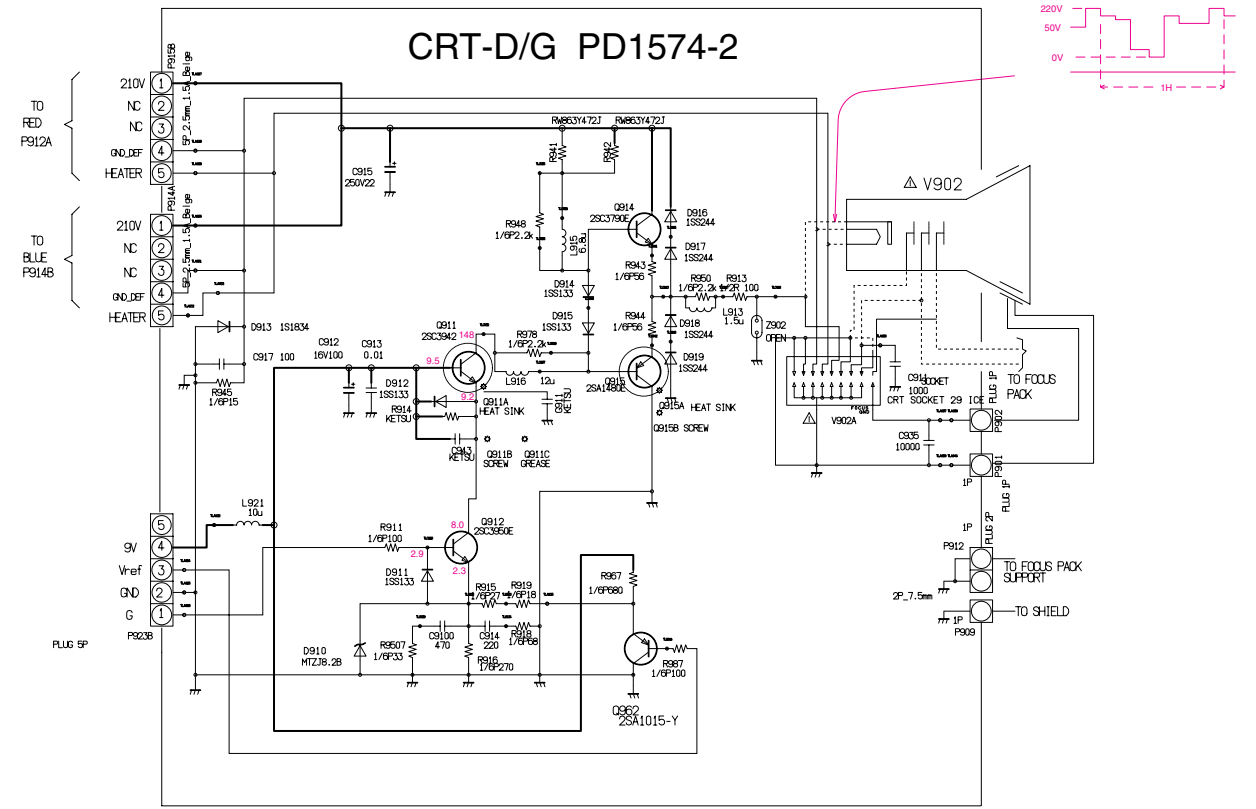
220V
50V
0V
1H

CRT-D/G PD1574-2

TO RED P912A
P915B
210V 1
NC 2
NC 3
GND_DEF 4
HEATER 5
5P_2.5mm_1.5L_Beige

TO BLUE P914B
P914A
210V 1
NC 2
NC 3
GND_DEF 4
HEATER 5
5P_2.5mm_1.5L_Beige

C915 250V22
RW863Y472J
RW863Y472J
R941
R942
R948 1/6P2.2k
L915 6.8u
Q914 2SC3790E
D916 1SS244
D917 1SS244
R943 1/6P56
D914 1SS133
D915 1SS133
R950 1/6P2.2k
R913 1/2R 100
L913 1.5u
Z902 OPEN
R944 1/6P56
D918 1SS244
D919 1SS244
D913 1S1834
C917 100
R945 1/6P15
C912 16V100
C913 0.01
Q911 2SC3942
148
9.5
R978 1/6P2.2k
L916 12u
Q915 2SA1480E
D912 1SS133
Q911A HEAT SINK
9.2
R914 KETSU
C911 KETSU
Q915A HEAT SINK
Q915B SCREW
C943 KETSU
Q911B SCREW
Q911C GREASE

⚠ V902
TO FOCUS PACK
C914 1000
SOCKET
CRT SOCKET 29 ICE
⚠ V902A
FOCUS GND
C935 10000
P902 PLUG 1P
P901 PLUG 1P
1P
1P
P912 PLUG 2P
TO FOCUS PACK SUPPORT
2P_7.5mm
1P
P909
TO SHIELD

5
9V 4
Vref 3
GND 2
G 1
P923B
PLUG 5P
L921 10u
R911 1/6P100
2.9
Q912 2SC3950E
8.0
2.3
D911 1SS133
R915 1/6P27
R919 1/6P18
R918 1/6P68
R967 1/6P680
D910 MTZJ8.2B
R9507 1/6P33
C9100 470
C914 220
R916 1/6P270
R987 1/6P100
Q962 2SA1015-Y